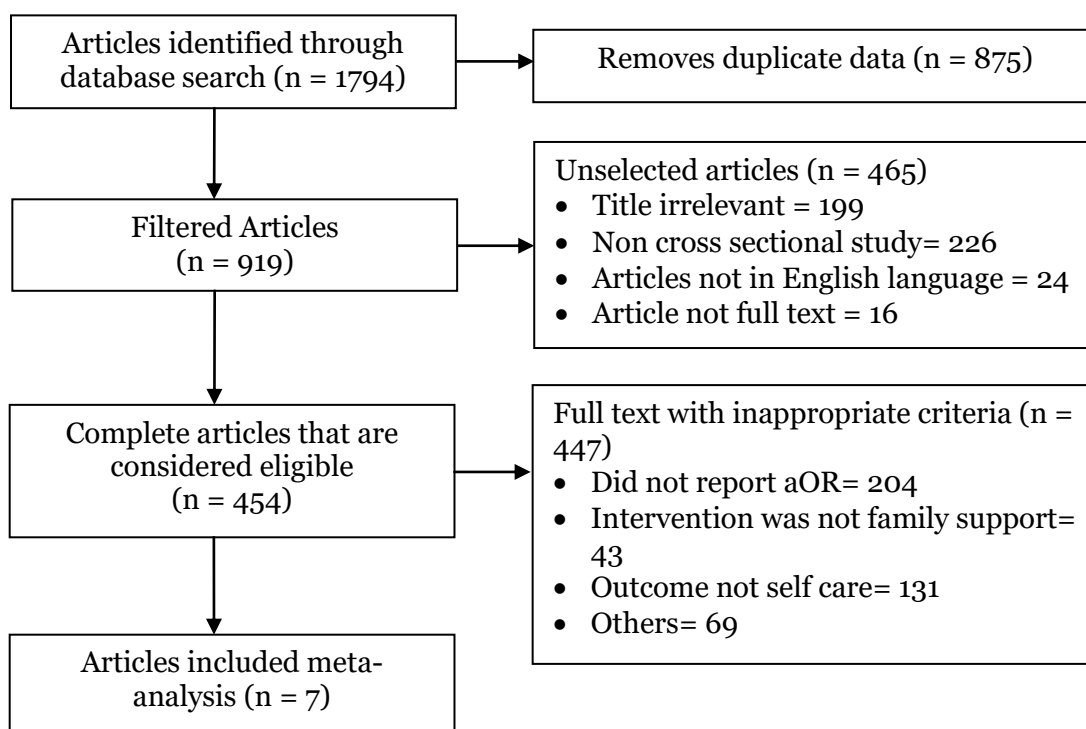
Articles identified through database search (n = 1794)

Removes duplicate data (n = 875)

Filtered Articles (n = 919)

Unselected articles (n = 465)
- Title irrelevant = 199
- Non cross sectional study= 226
- Articles not in English language = 24
- Article not full text = 16

Complete articles that are considered eligible (n = 454)

Full text with inappropriate criteria (n = 447)
- Did not report aOR= 204
- Intervention was not family support= 43
- Outcome not self care= 131
- Others= 69

Articles included meta-analysis (n = 7)